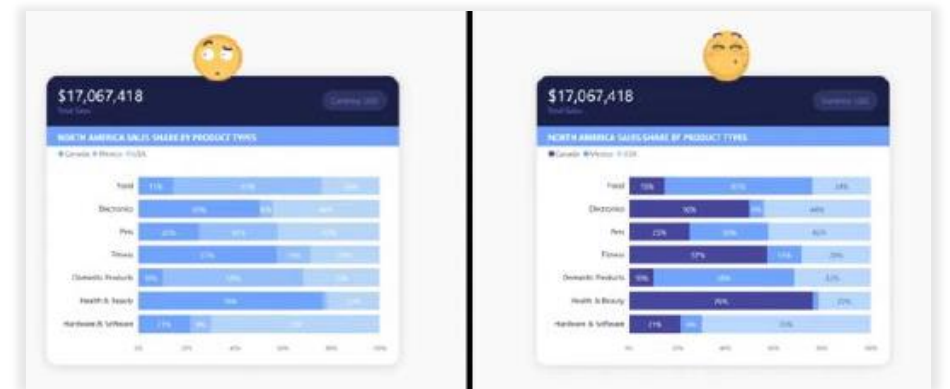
$17,067,418
Total Sales

NORTH AMERICA SALES SHARE BY PRODUCT TYPES
Canada Mexico USA

Food
Electronics
Pets
Fitness
Domestic Products
Health & Beauty
Hardware & Software

$17,067,418
Total Sales

NORTH AMERICA SALES SHARE BY PRODUCT TYPES
Canada Mexico USA

Food
Electronics
Pets
Fitness
Domestic Products
Health & Beauty
Hardware & Software